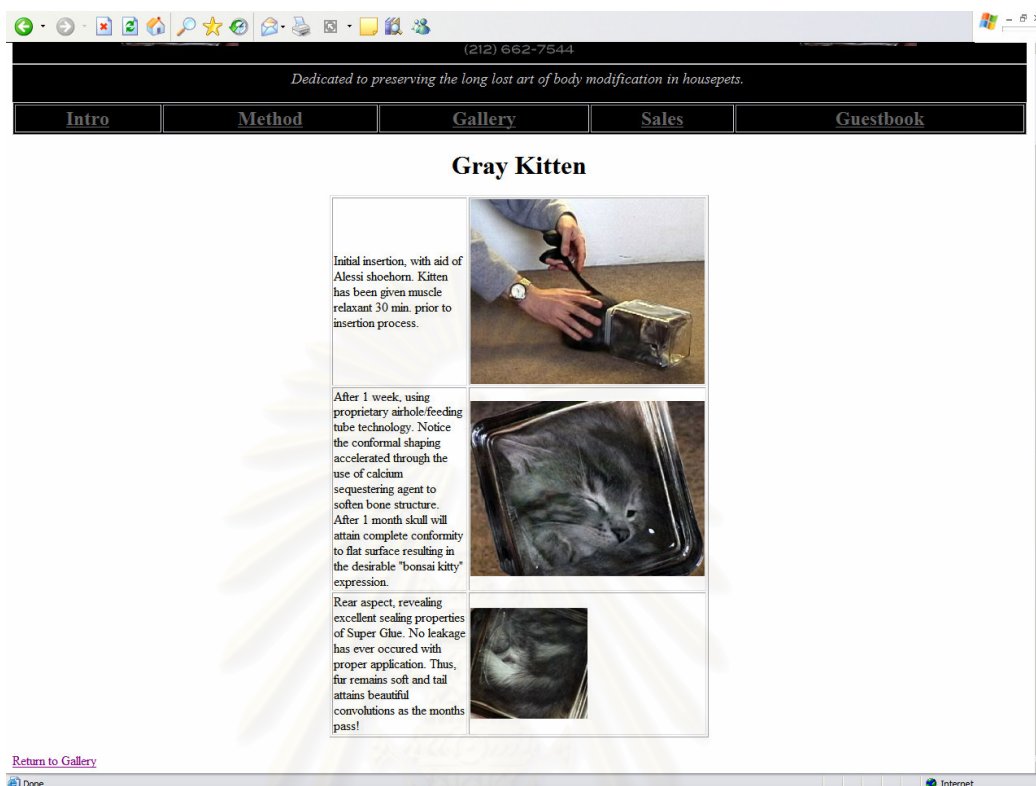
(212) 662-7544

Dedicated to preserving the long lost art of body modification in housepets.

| Intro | Method | Gallery | Sales | Guestbook |
|---|---|---|---|---|

Gray Kitten

| | |
|---|---|
| Initial insertion, with aid of Alessi shoehorn. Kitten has been given muscle relaxant 30 min. prior to insertion process. | |
| After 1 week, using proprietary airhole/feeding tube technology. Notice the conformal shaping accelerated through the use of calcium sequestering agent to soften bone structure. After 1 month skull will attain complete conformity to flat surface resulting in the desirable "bonsai kitty" expression. | |
| Rear aspect, revealing excellent sealing properties of Super Glue. No leakage has ever occured with proper application. Thus, fur remains soft and tail attains beautiful convolutions as the months pass! | |

Return to Gallery

Done

Internet